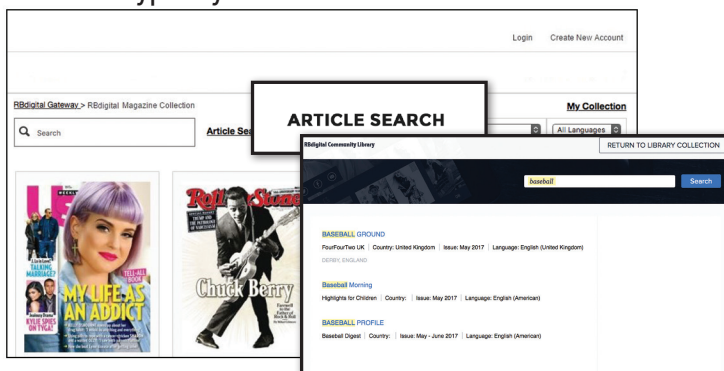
Login Create New Account

RBdigital Gateway > RBdigital Magazine Collection

My Collection

Search

Article Sea

All Languages

ARTICLE SEARCH

RBdigital Community Library

RETURN TO LIBRARY COLLECTION

baseball

Search

BASEBALL GROUND

FourFourTwo UK | Country: United Kingdom | Issue: May 2017 | Language: English (United Kingdom)

DERBY, ENGLAND

Baseball Morning

Highlights for Children | Country: | Issue: May 2017 | Language: English (American)

BASEBALL PROFILE

Baseball Digest | Country: | Issue: May - June 2017 | Language: English (American)

US

TALKING MARRIAGE?

KYLIE SPIES ON TYGA!

TELL-ALL BOOK

MY LIFE AS AN ADDICT

Rolling Stone

Chuck Berry

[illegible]